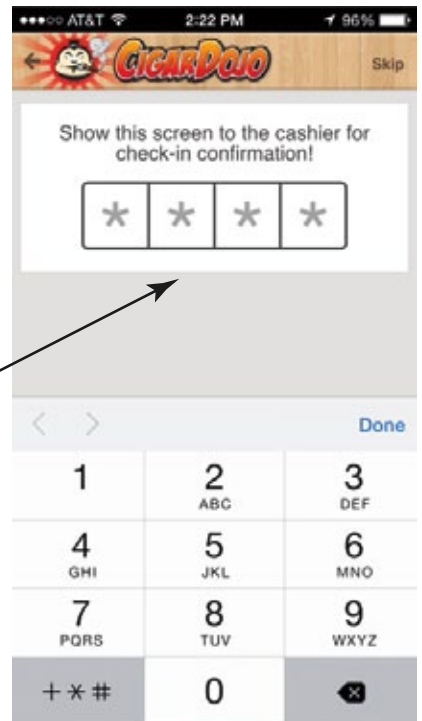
●●●○○ AT&T 2:22 PM 96%

CigarDojo Skip

Show this screen to the cashier for check-in confirmation!

| * | * | * | * |
|---|---|---|---|

< > Done

1
2 ABC
3 DEF
4 GHI
5 JKL
6 MNO
7 PQRS
8 TUV
9 WXYZ
+ * #
0